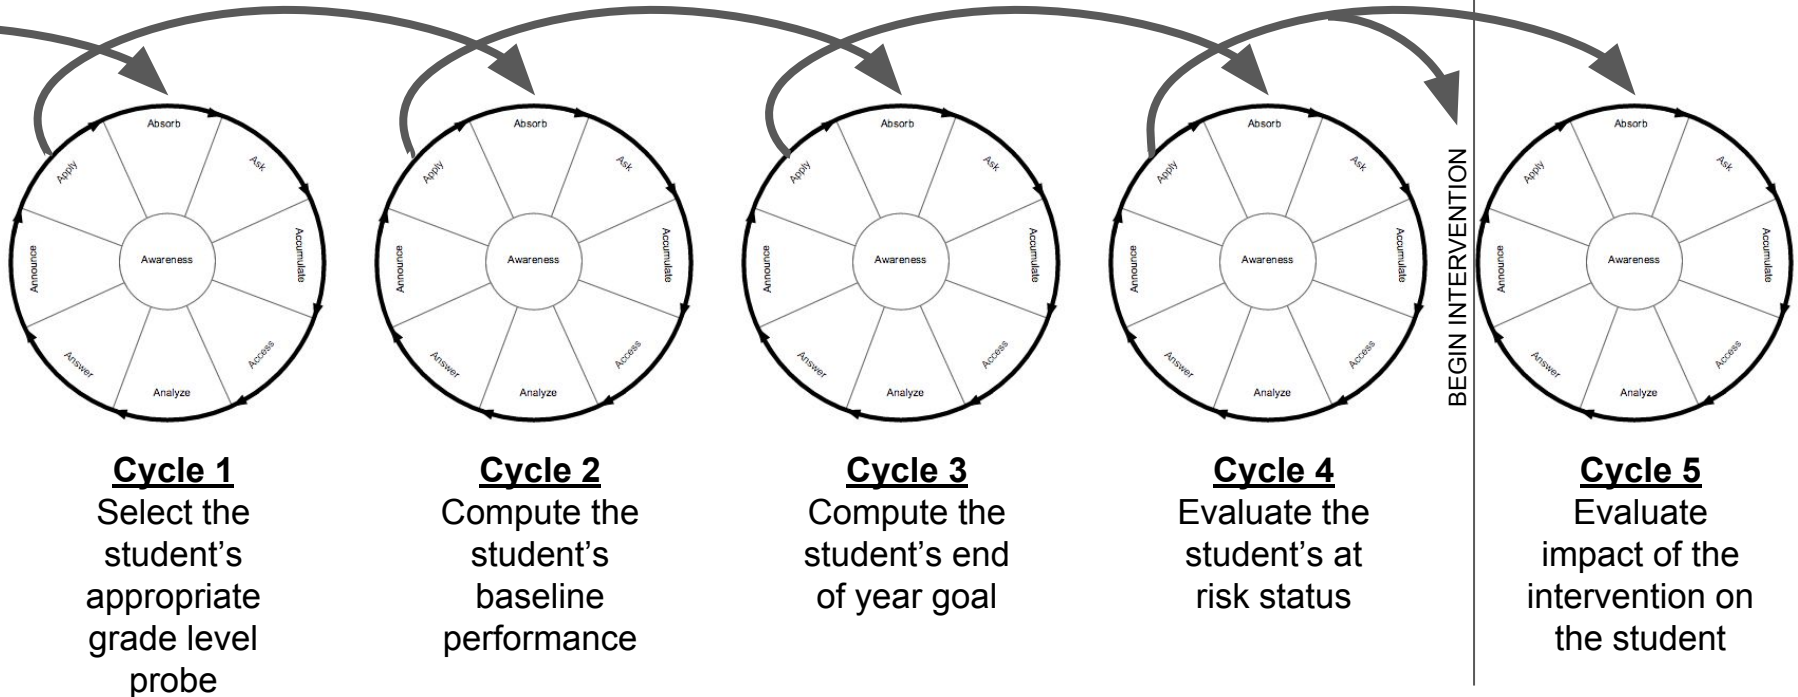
Absorb
Ask
Accumulate
Access
Analyze
Answer
Announce
Apply
Awareness

Absorb
Ask
Accumulate
Access
Analyze
Answer
Announce
Apply
Awareness

Absorb
Ask
Accumulate
Access
Analyze
Answer
Announce
Apply
Awareness

Absorb
Ask
Accumulate
Access
Analyze
Answer
Announce
Apply
Awareness

BEGIN INTERVENTION

Absorb
Ask
Accumulate
Access
Analyze
Answer
Announce
Apply
Awareness

**Cycle 1**
Select the student's appropriate grade level probe

**Cycle 2**
Compute the student's baseline performance

**Cycle 3**
Compute the student's end of year goal

**Cycle 4**
Evaluate the student's at risk status

**Cycle 5**
Evaluate impact of the intervention on the student